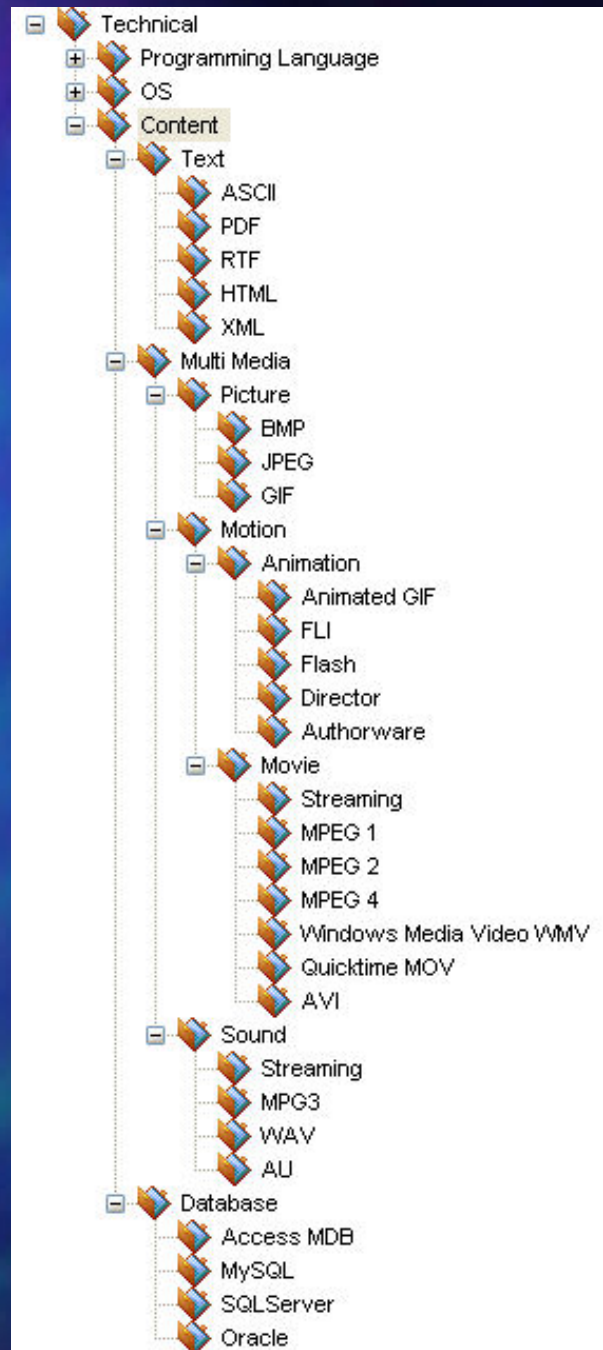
Technical
Programming Language
OS
Content
Text
ASCII
PDF
RTF
HTML
XML
Multi Media
Picture
BMP
JPEG
GIF
Motion
Animation
Animated GIF
FLI
Flash
Director
Authorware
Movie
Streaming
MPEG 1
MPEG 2
MPEG 4
Windows Media Video WMV
Quicktime MOV
AVI
Sound
Streaming
MPG3
WAV
AU
Database
Access MDB
MySQL
SQLServer
Oracle